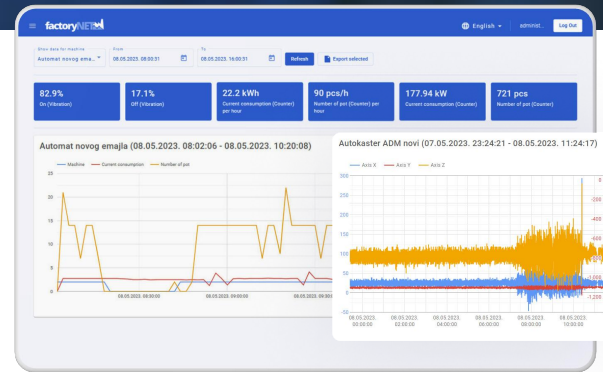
factoryNET

English

administ...

Log Out

Show data for machine
Automat novog ema...

From
08.05.2023. 08:00:31

To
08.05.2023. 16:00:31

Refresh

Export selected

82.9%
On (Vibration)

17.1%
Off (Vibration)

22.2 kWh
Current consumption (Counter) per hour

90 pcs/h
Number of pot (Counter) per hour

177.94 kW
Current consumption (Counter)

721 pcs
Number of pot (Counter)

Automat novog emajla (08.05.2023. 08:02:06 - 08.05.2023. 10:20:08)

Machine
Current consumption
Number of pot

25
20
15
10
5
0

08.05.2023. 08:30:00
08.05.2023. 09:00:00
08.05.2023. 09:30:00
08.05.2023. 09:00

Autokaster ADM novi (07.05.2023. 23:24:21 - 08.05.2023. 11:24:17)

Axis X
Axis Y
Axis Z

300
250
200
150
100
50
0
-50

0
-200
-400
-600
-800
-1,000
-1,200

08.05.2023. 00:00:00
08.05.2023. 02:00:00
08.05.2023. 04:00:00
08.05.2023. 06:00:00
08.05.2023. 08:00:00
08.05.2023. 10:00:00